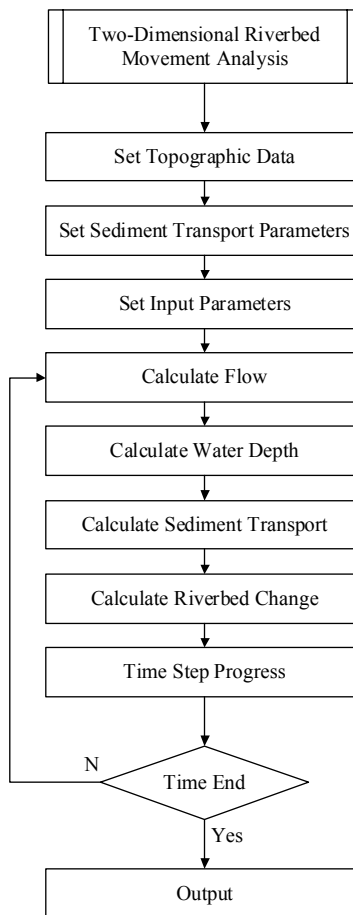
Two-Dimensional Riverbed Movement Analysis

Set Topographic Data

Set Sediment Transport Parameters

Set Input Parameters

Calculate Flow

Calculate Water Depth

Calculate Sediment Transport

Calculate Riverbed Change

Time Step Progress

N

Time End

Yes

Output